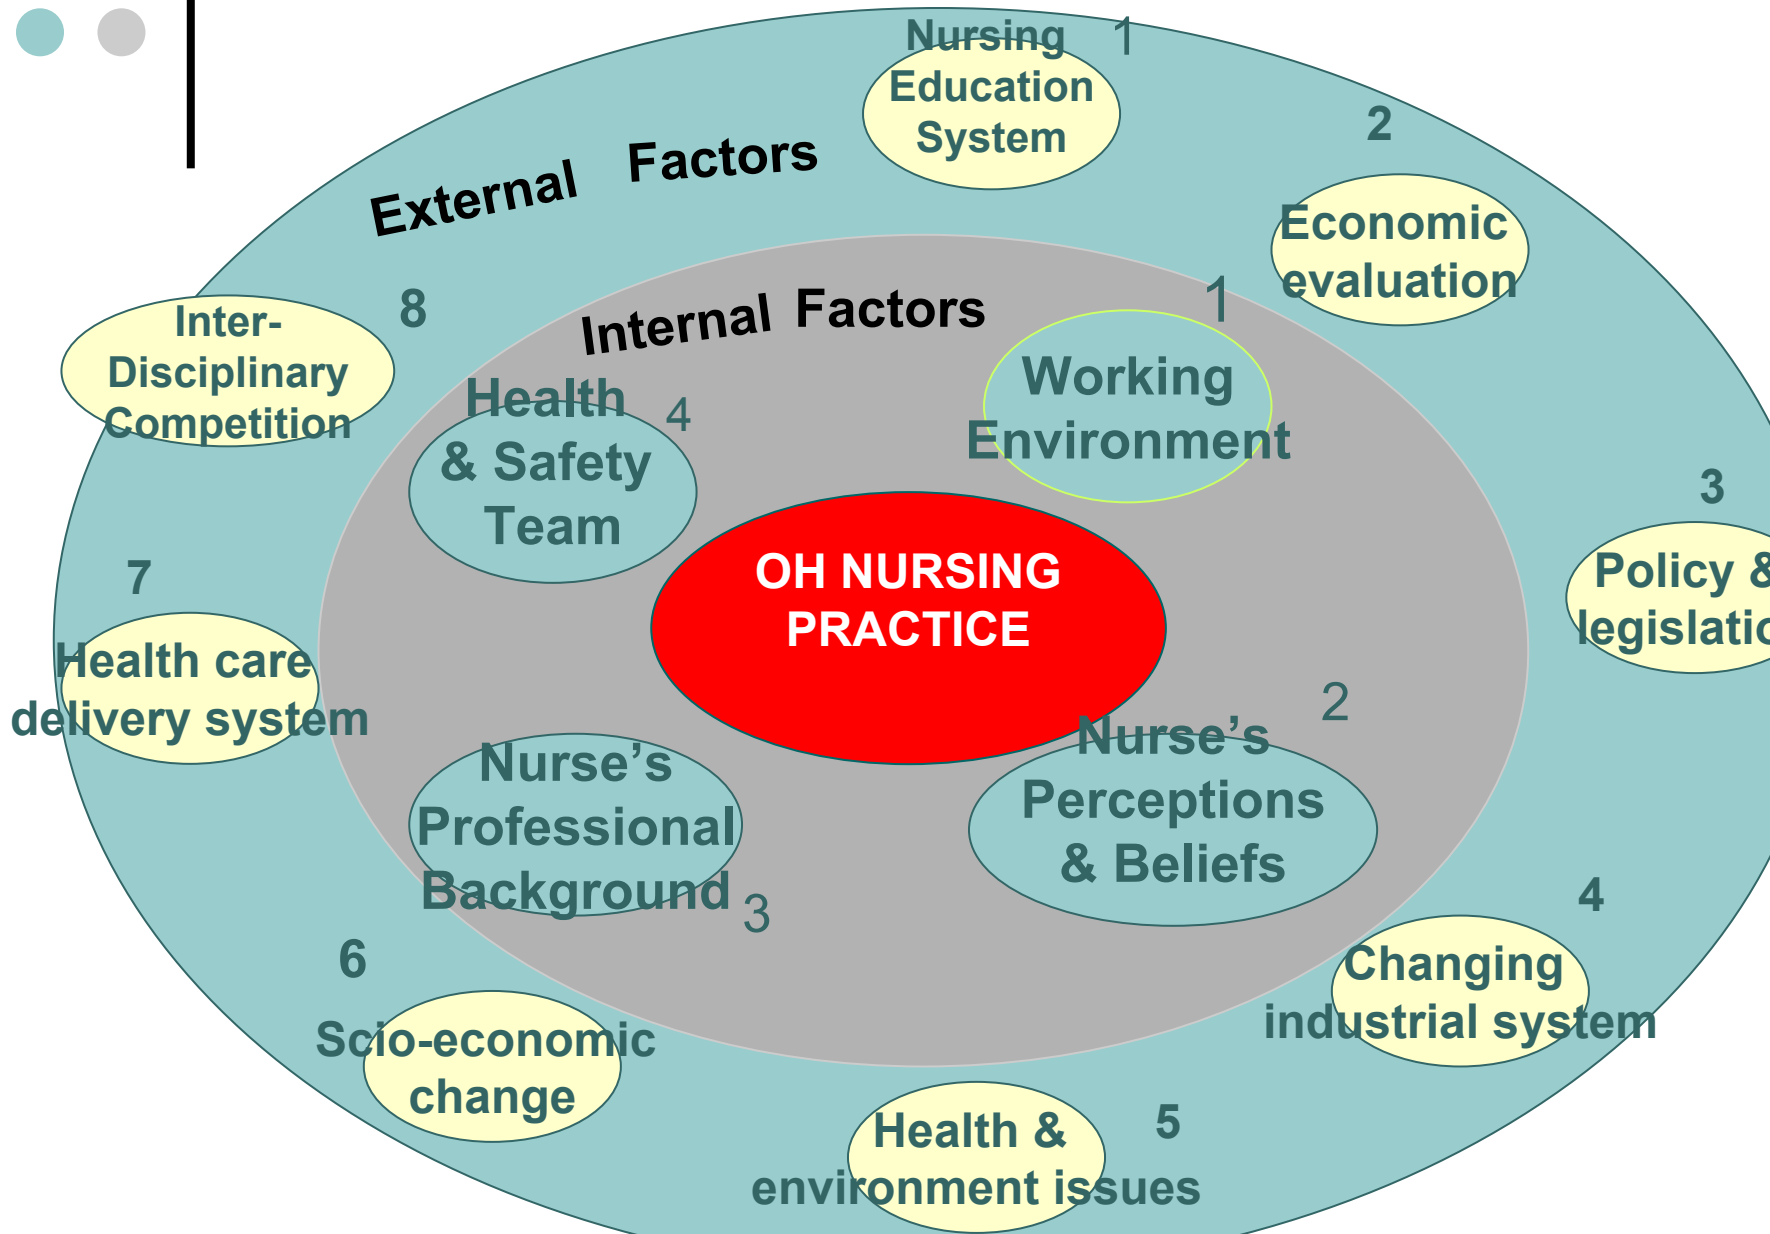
Nursing Education System 1

External Factors

2
Economic evaluation

8
Inter-Disciplinary Competition

Internal Factors

1
Working Environment

Health & Safety Team 4

3
Policy & legislatio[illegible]

7
Health care delivery system

OH NURSING PRACTICE

2
Nurse's Perceptions & Beliefs

Nurse's Professional Background 3

6
Scio-economic change

4
Changing industrial system

Health & environment issues 5